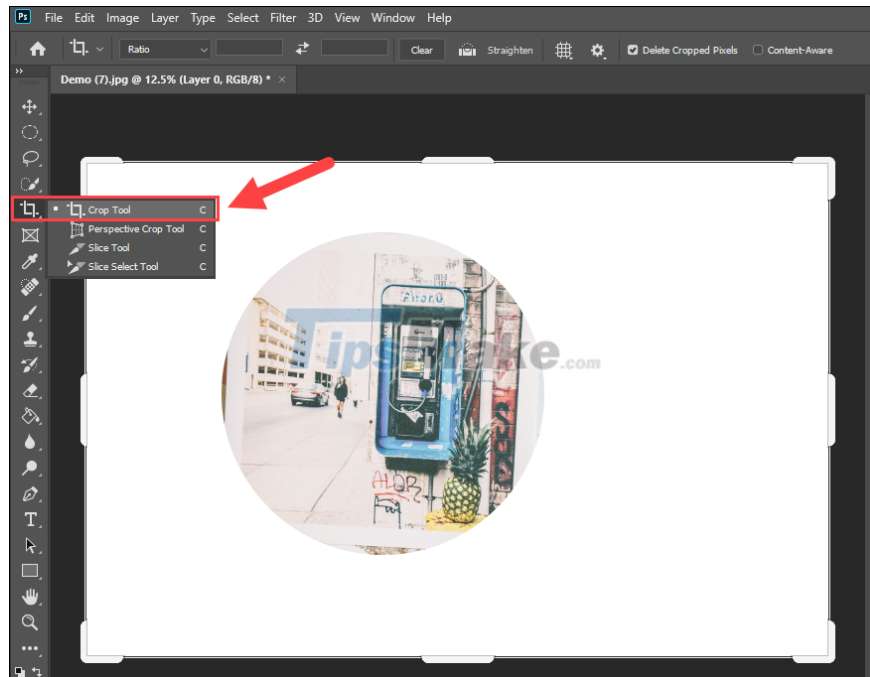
Ps File Edit Image Layer Type Select Filter 3D View Window Help

Ratio Clear Straighten Delete Cropped Pixels Content-Aware

Demo (7).jpg @ 12.5% (Layer 0, RGB/8) * ×

Crop Tool C
Perspective Crop Tool C
Slice Tool C
Slice Select Tool C

TipsMake.com